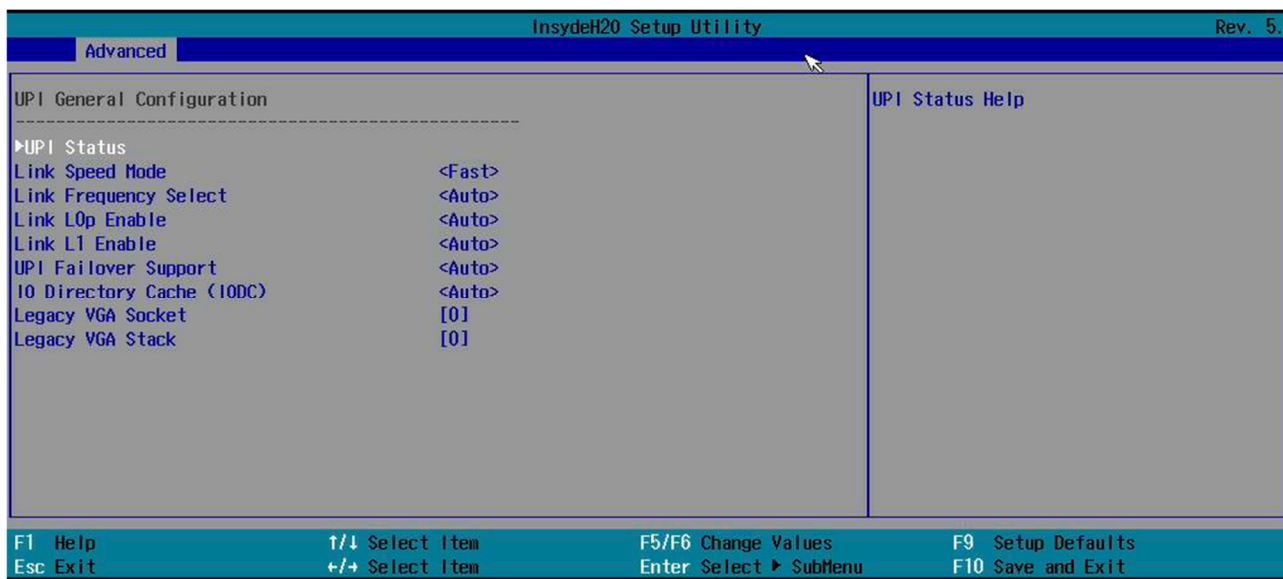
InsydeH20 Setup Utility

Rev. 5.

Advanced

UPI General Configuration

▶UPI Status

| Link Speed Mode | <Fast> |
|---|---|
| Link Frequency Select | <Auto> |
| Link L0p Enable | <Auto> |
| Link L1 Enable | <Auto> |
| UPI Failover Support | <Auto> |
| IO Directory Cache (IODC) | <Auto> |
| Legacy VGA Socket | [0] |
| Legacy VGA Stack | [0] |

UPI Status Help

F1 Help
Esc Exit
↑/↓ Select Item
←/→ Select Item
F5/F6 Change Values
Enter Select ▶ SubMenu
F9 Setup Defaults
F10 Save and Exit